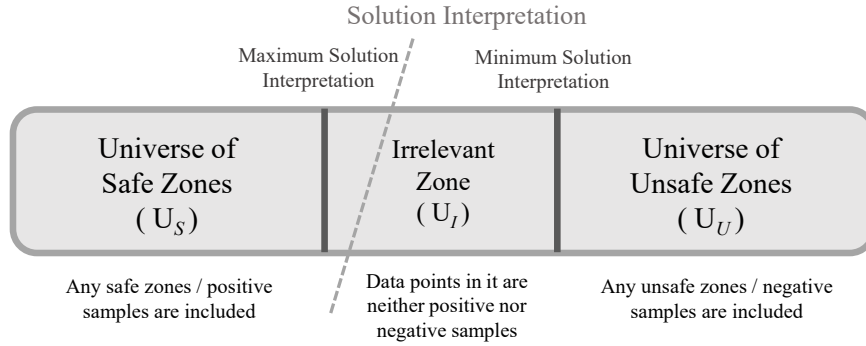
Solution Interpretation

Maximum Solution Interpretation

Minimum Solution Interpretation

Universe of Safe Zones ( $U_S$ )

Irrelevant Zone ( $U_I$ )

Universe of Unsafe Zones ( $U_U$ )

Any safe zones / positive samples are included

Data points in it are neither positive nor negative samples

Any unsafe zones / negative samples are included